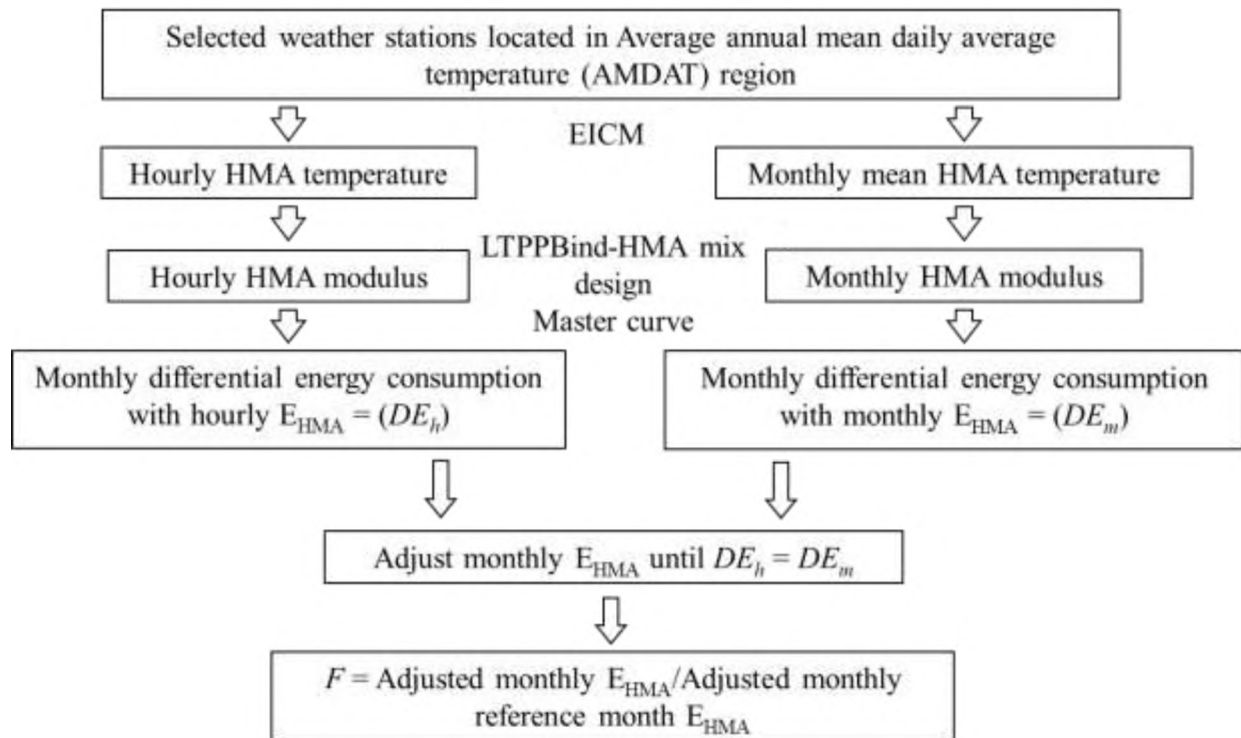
Selected weather stations located in Average annual mean daily average temperature (AMDAT) region

EICM

Hourly HMA temperature

Monthly mean HMA temperature

LTPPBind-HMA mix design Master curve

Hourly HMA modulus

Monthly HMA modulus

Monthly differential energy consumption with hourly $E_{HMA} = (DE_h)$

Monthly differential energy consumption with monthly $E_{HMA} = (DE_m)$

Adjust monthly $E_{HMA}$ until $DE_h = DE_m$

$F$ = Adjusted monthly $E_{HMA}$/Adjusted monthly reference month $E_{HMA}$